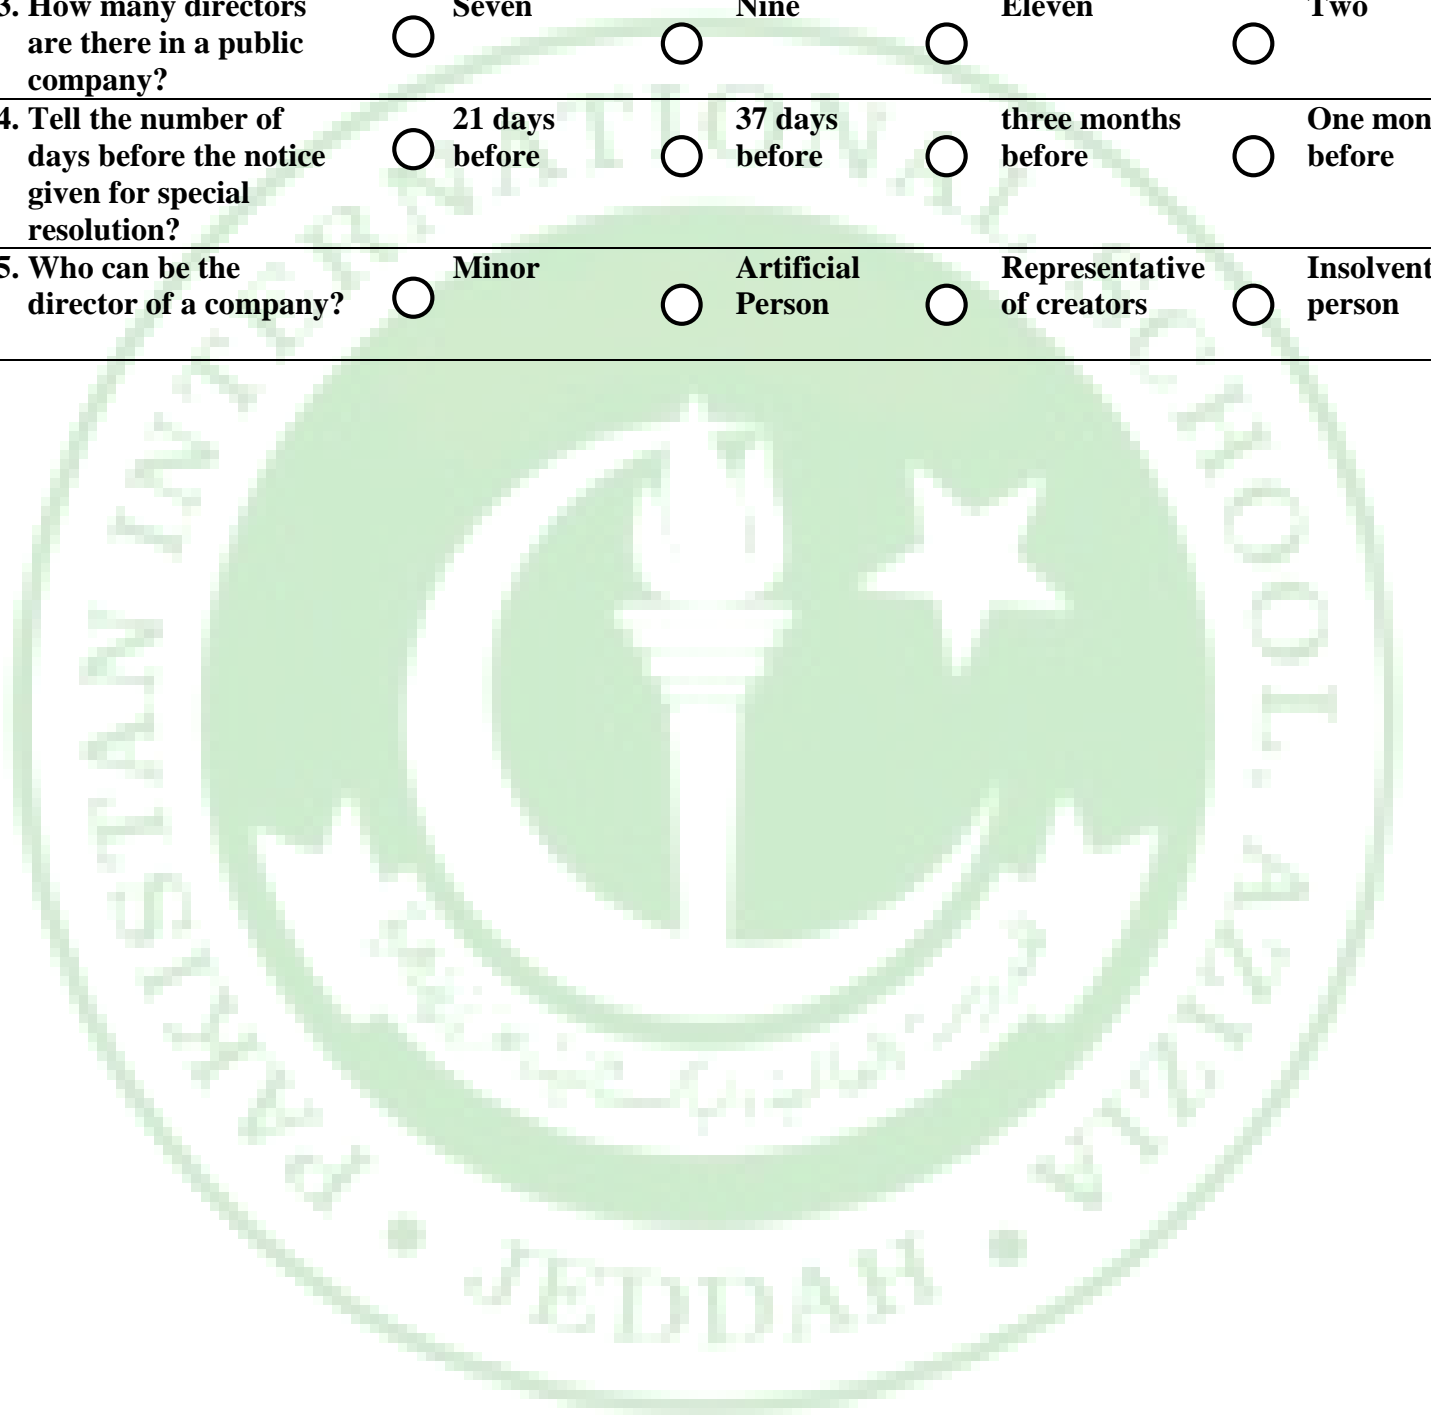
| 3. How many directors are there in a public company? | Seven | Nine | Eleven | Two |
|---|---|---|---|---|
| 4. Tell the number of days before the notice given for special resolution? | 21 days before | 37 days before | three months before | One mon before |
| 5. Who can be the director of a company? | Minor | Artificial Person | Representative of creators | Insolvent person |

PAKISTAN INTERNATIONAL SCHOOL AZIZIA • JEDDAH •